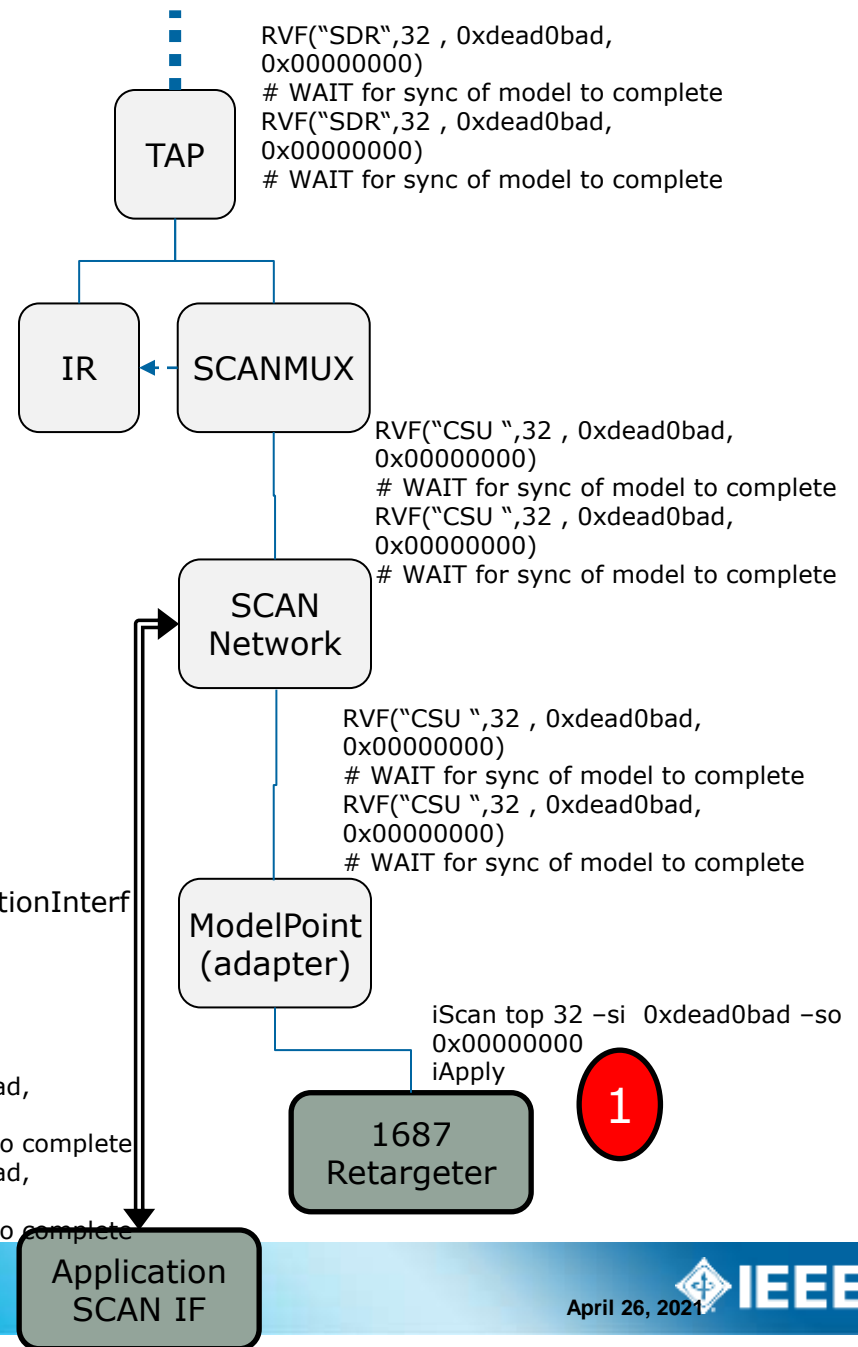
RVF(“SDR“,32 , 0xdead0bad, 0x00000000)
# WAIT for sync of model to complete
RVF(“SDR“,32 , 0xdead0bad, 0x00000000)
# WAIT for sync of model to complete

TAP

IR

SCANMUX

RVF(“CSU “,32 , 0xdead0bad, 0x00000000)
# WAIT for sync of model to complete
RVF(“CSU “,32 , 0xdead0bad, 0x00000000)
# WAIT for sync of model to complete

SCAN Network

RVF(“CSU “,32 , 0xdead0bad, 0x00000000)
# WAIT for sync of model to complete
RVF(“CSU “,32 , 0xdead0bad, 0x00000000)
# WAIT for sync of model to complete

tionInterf

ModelPoint (adapter)

iScan top 32 –si 0xdead0bad –so 0x00000000
iApply

1

ad,

o complete
ad,

o complete

1687 Retargeter

Application SCAN IF

April 26, 2021

IEEE